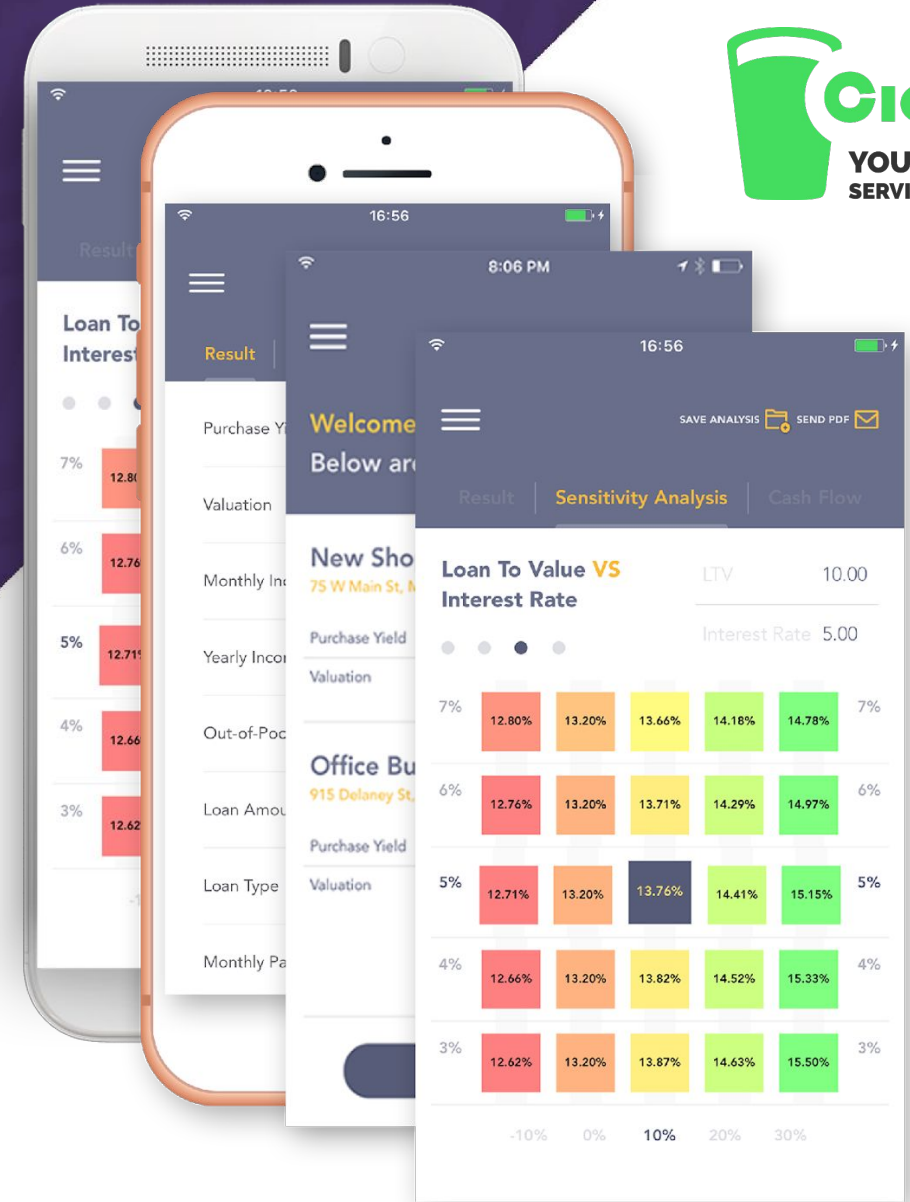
Cic
YOU
SERVI

16:56

Result

Loan To
Interest

7% 12.80
6% 12.76
5% 12.71
4% 12.66
3% 12.62

16:56

Result

Purchase Y
Valuation
Monthly Inc
Yearly Incor
Out-of-Poc
Loan Amou
Loan Type
Monthly Pa

8:06 PM

Welcome
Below ar

New Sho
75 W Main St, M
Purchase Yield
Valuation

Office Bu
915 Delaney St,
Purchase Yield
Valuation

16:56

SAVE ANALYSIS SEND PDF

Result | Sensitivity Analysis | Cash Flow

Loan To Value VS Interest Rate

LTV 10.00
Interest Rate 5.00

| | | | | | | |
|---|---|---|---|---|---|---|
| 7% | 12.80% | 13.20% | 13.66% | 14.18% | 14.78% | 7% |
| 6% | 12.76% | 13.20% | 13.71% | 14.29% | 14.97% | 6% |
| 5% | 12.71% | 13.20% | 13.76% | 14.41% | 15.15% | 5% |
| 4% | 12.66% | 13.20% | 13.82% | 14.52% | 15.33% | 4% |
| 3% | 12.62% | 13.20% | 13.87% | 14.63% | 15.50% | 3% |
| | -10% | 0% | 10% | 20% | 30% | |